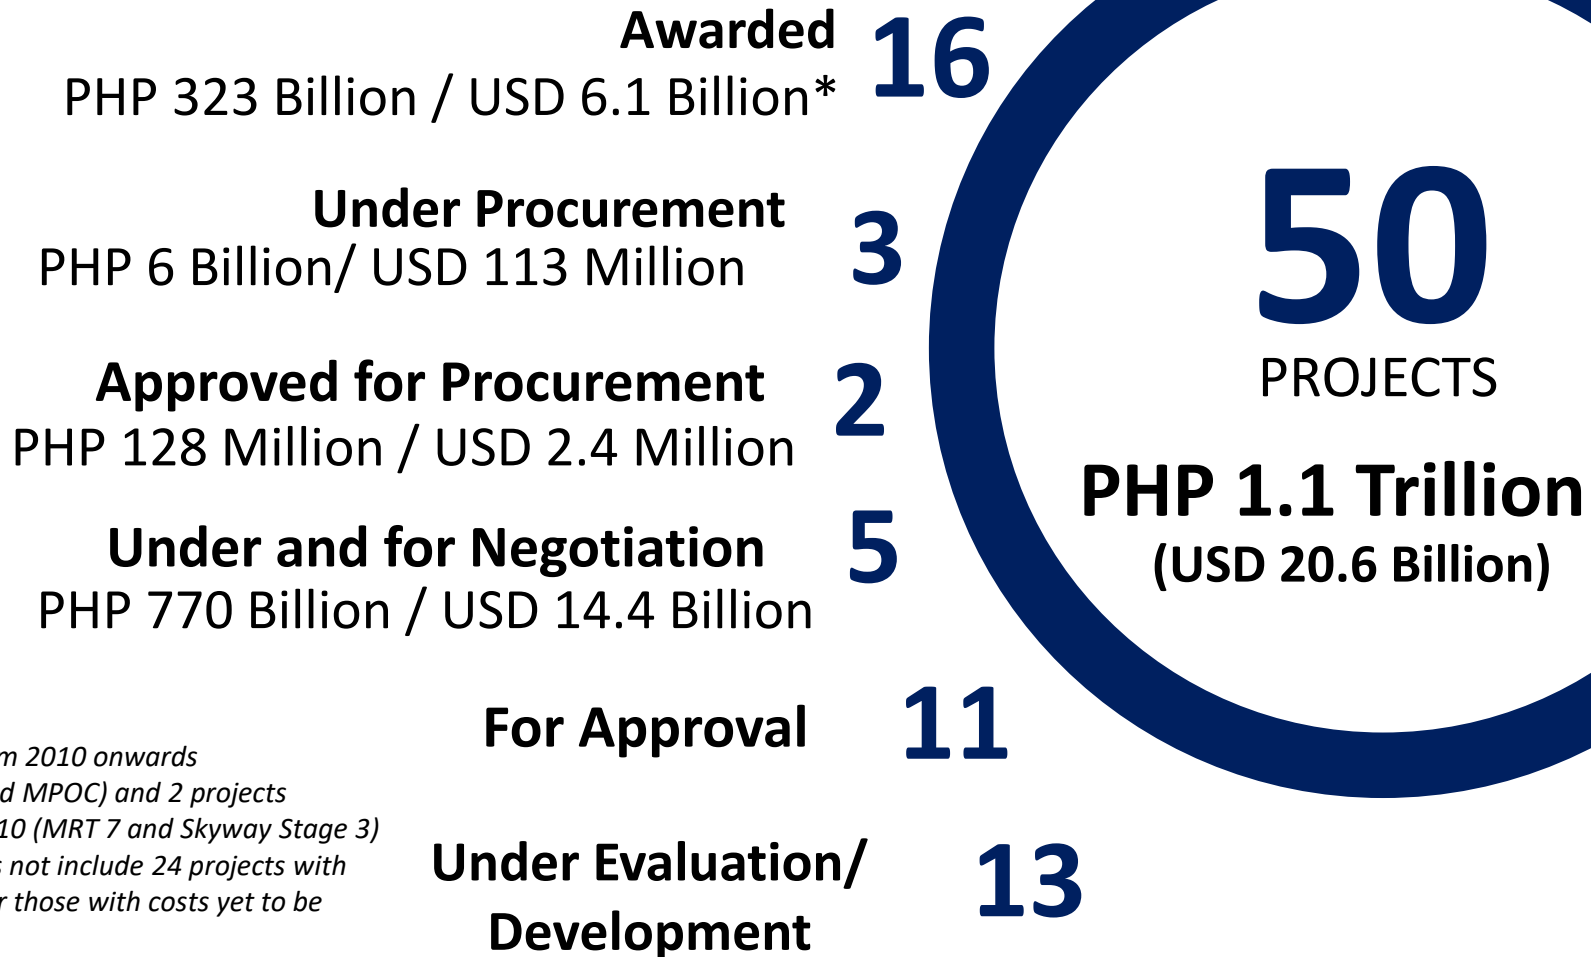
Awarded
PHP 323 Billion / USD 6.1 Billion*
16

Under Procurement
PHP 6 Billion/ USD 113 Million
3

Approved for Procurement
PHP 128 Million / USD 2.4 Million
2

Under and for Negotiation
PHP 770 Billion / USD 14.4 Billion
5

For Approval
11

Under Evaluation/ Development
13

50
PROJECTS
PHP 1.1 Trillion
(USD 20.6 Billion)

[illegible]m 2010 onwards
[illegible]d MPOC) and 2 projects
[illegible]10 (MRT 7 and Skyway Stage 3)
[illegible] not include 24 projects with
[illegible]r those with costs yet to be